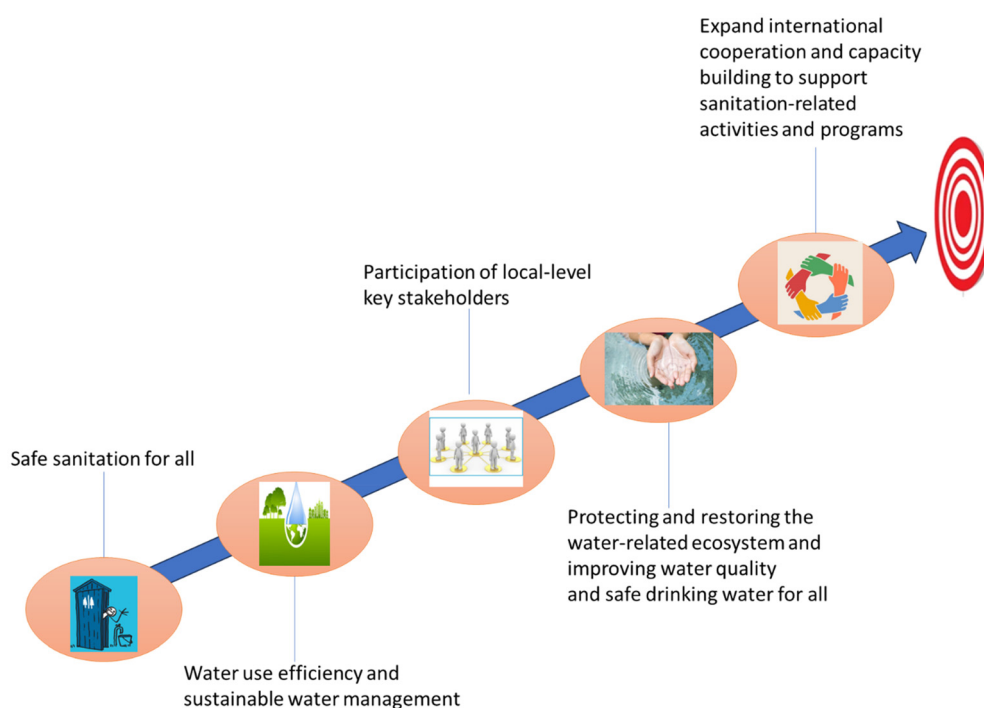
Expand international cooperation and capacity building to support sanitation-related activities and programs

Participation of local-level key stakeholders

Safe sanitation for all

Protecting and restoring the water-related ecosystem and improving water quality and safe drinking water for all

Water use efficiency and sustainable water management